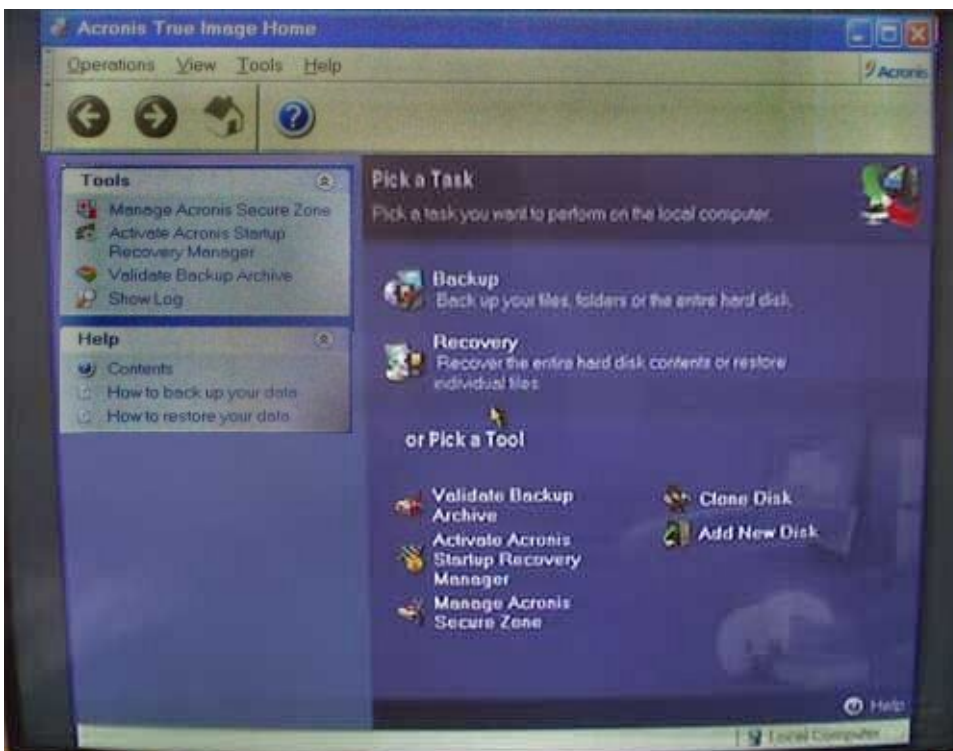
Acronis True Image Home

Operations View Tools Help

Acronis

Tools

Manage Acronis Secure Zone

Activate Acronis Startup Recovery Manager

Validate Backup Archive

Show Log

Help

Contents

How to back up your data

How to restore your data

Pick a Task

Pick a task you want to perform on the local computer.

Backup

Back up your files, folders or the entire hard disk.

Recovery

Recover the entire hard disk contents or restore individual files

or Pick a Tool

Validate Backup Archive

Activate Acronis Startup Recovery Manager

Manage Acronis Secure Zone

Clone Disk

Add New Disk

Help

Local Computer